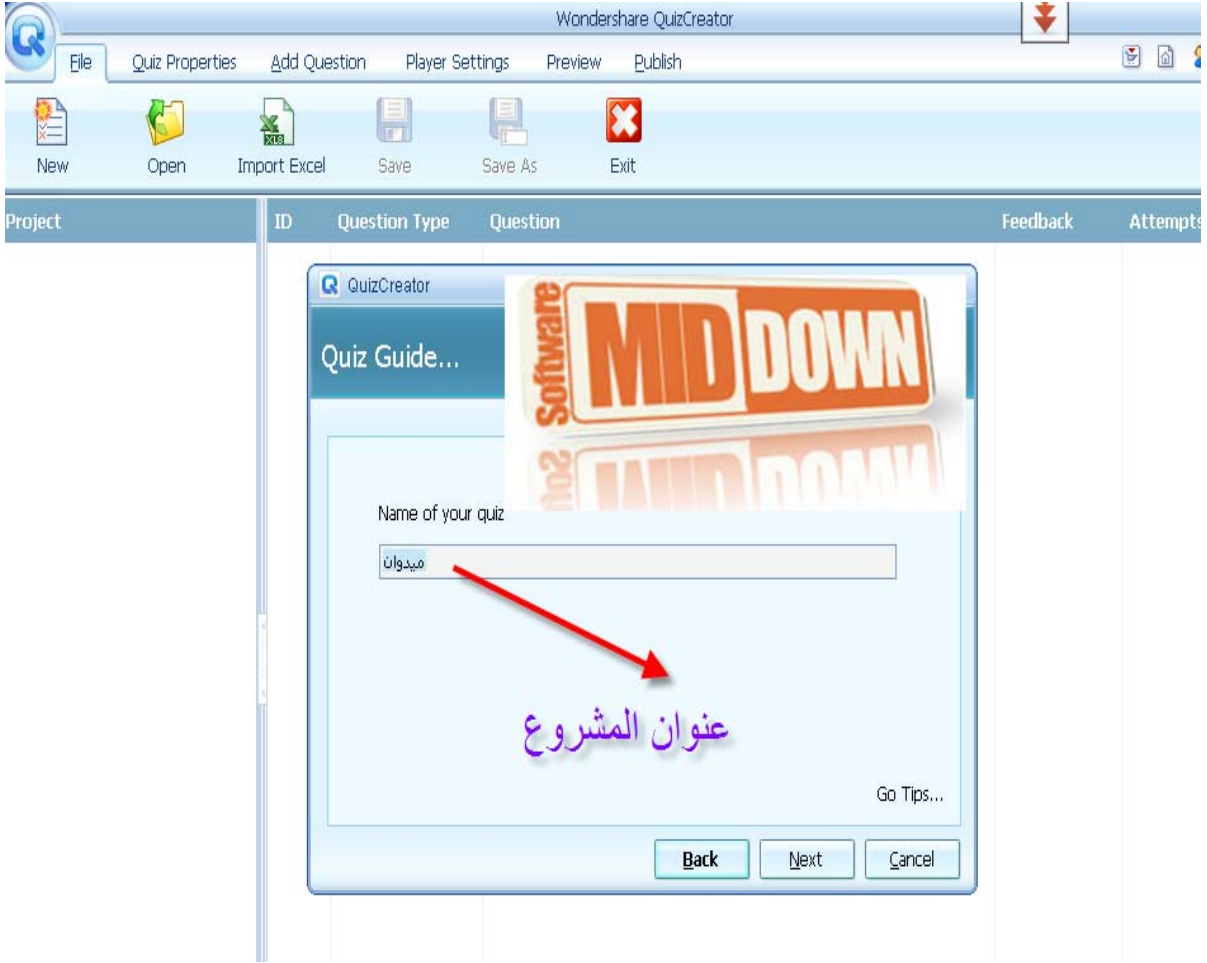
Wondershare QuizCreator

File Quiz Properties Add Question Player Settings Preview Publish

New Open Import Excel Save Save As Exit

Project

ID Question Type Question Feedback Attempts

QuizCreator

Quiz Guide...

Software MIDDOWN

Name of your quiz

ميدوان

عنوان المشروع

Go Tips...

Back Next Cancel